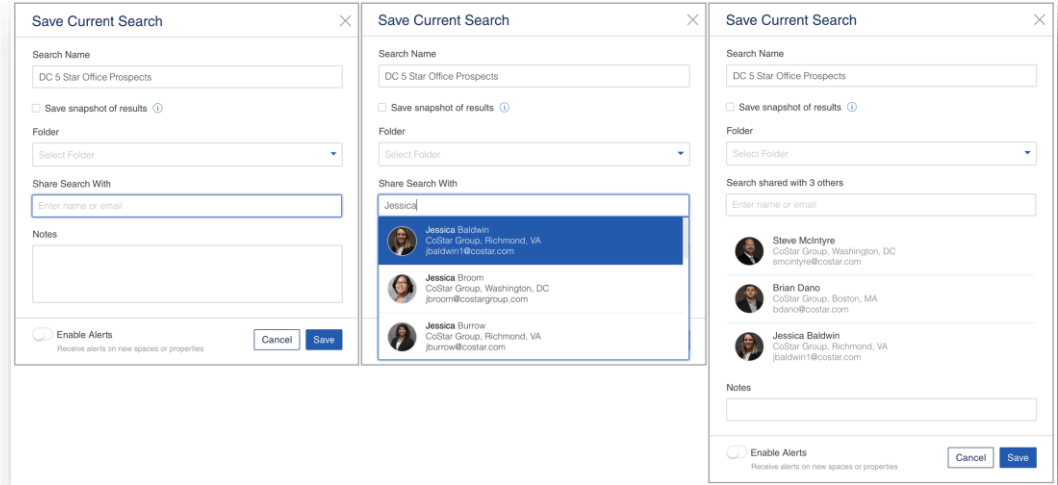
Save Current Search

Search Name

DC 5 Star Office Prospects

Save snapshot of results

Folder

Select Folder

Share Search With

Enter name or email

Notes

Enable Alerts

Receive alerts on new spaces or properties

Cancel

Save

Save Current Search

Search Name

DC 5 Star Office Prospects

Save snapshot of results

Folder

Select Folder

Share Search With

Jessica

Jessica Baldwin
CoStar Group, Richmond, VA
jbaldwin1@costar.com

Jessica Broom
CoStar Group, Washington, DC
jbroom@costargroup.com

Jessica Burrow
CoStar Group, Richmond, VA
jburrow@costar.com

Save Current Search

Search Name

DC 5 Star Office Prospects

Save snapshot of results

Folder

Select Folder

Search shared with 3 others

Enter name or email

Steve McIntyre
CoStar Group, Washington, DC
smcintyre@costar.com

Brian Dano
CoStar Group, Boston, MA
bdano@costar.com

Jessica Baldwin
CoStar Group, Richmond, VA
jbaldwin1@costar.com

Notes

Enable Alerts

Receive alerts on new spaces or properties

Cancel

Save